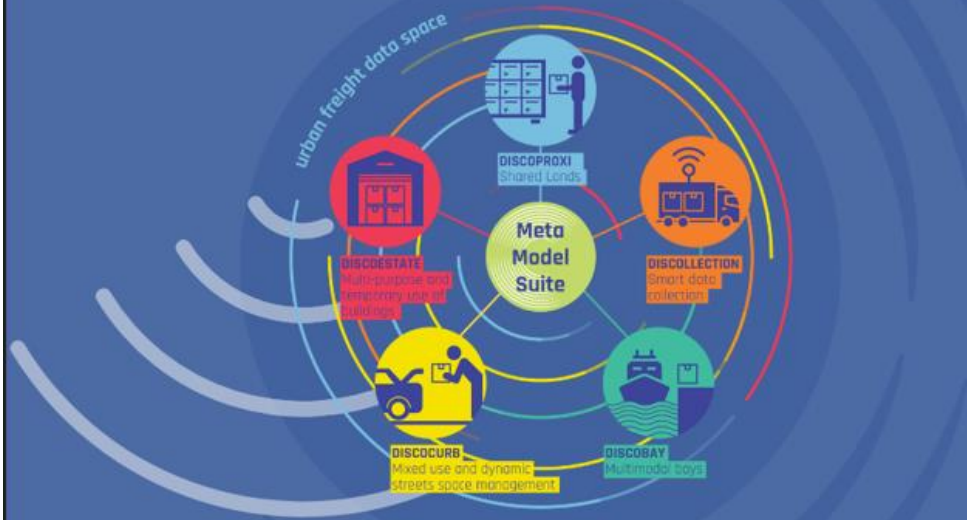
urban freight data space

DISCOPROXI
Shared Lands

DISCOESTATE
Multi-purpose and temporary use of buildings

Meta Model Suite

DISCOLLECTION
Smart data collection

DISCOCURB
Mixed use and dynamic streets space management

DISCOBAY
Multimodal bays